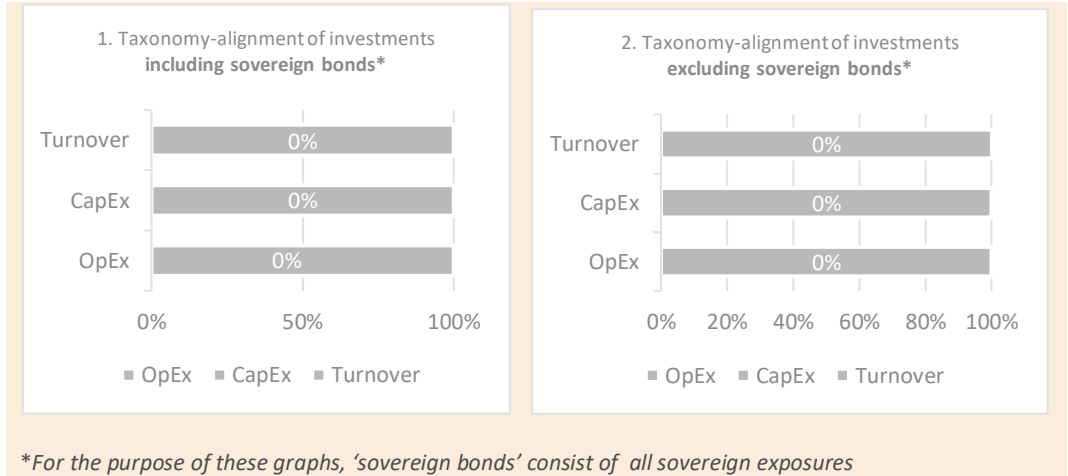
1. Taxonomy-alignment of investments
**including sovereign bonds***

Turnover 0%
CapEx 0%
OpEx 0%

0% 50% 100%

■ OpEx ■ CapEx ■ Turnover

2. Taxonomy-alignment of investments
**excluding sovereign bonds***

Turnover 0%
CapEx 0%
OpEx 0%

0% 20% 40% 60% 80% 100%

■ OpEx ■ CapEx ■ Turnover

**For the purpose of these graphs, 'sovereign bonds' consist of all sovereign exposures*